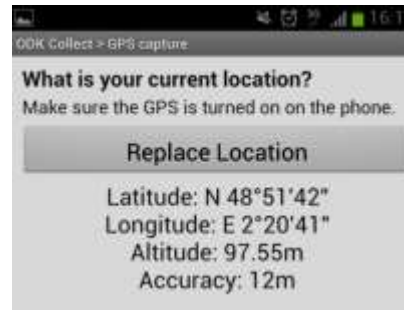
16:1

ODK Collect > GPS capture

What is your current location?

Make sure the GPS is turned on on the phone.

Replace Location

Latitude: N 48°51'42"
Longitude: E 2°20'41"
Altitude: 97.55m
Accuracy: 12m